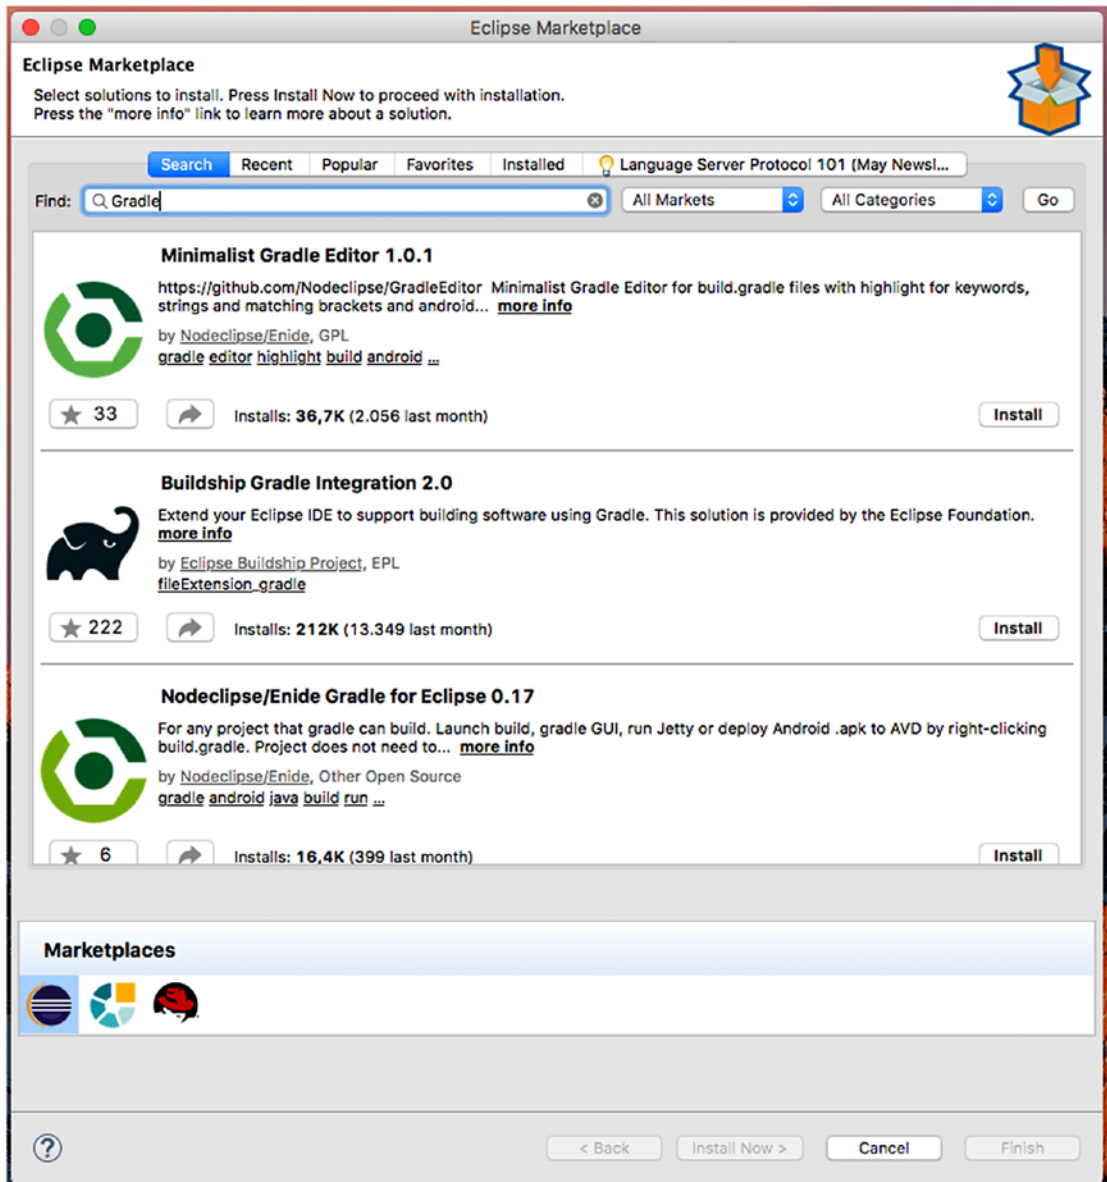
Eclipse Marketplace

Eclipse Marketplace

Select solutions to install. Press Install Now to proceed with installation.
Press the "more info" link to learn more about a solution.

Search | Recent | Popular | Favorites | Installed | Language Server Protocol 101 (May Newsl...

Find: Gradle | All Markets | All Categories | Go

Minimalist Gradle Editor 1.0.1

https://github.com/Nodeclipse/GradleEditor Minimalist Gradle Editor for build.gradle files with highlight for keywords, strings and matching brackets and android... more info

by Nodeclipse/Enide, GPL
gradle editor highlight build android ...

33 Installs: 36,7K (2.056 last month) Install

Buildship Gradle Integration 2.0

Extend your Eclipse IDE to support building software using Gradle. This solution is provided by the Eclipse Foundation. more info

by Eclipse Buildship Project, EPL
fileExtension_gradle

222 Installs: 212K (13.349 last month) Install

Nodeclipse/Enide Gradle for Eclipse 0.17

For any project that gradle can build. Launch build, gradle GUI, run Jetty or deploy Android .apk to AVD by right-clicking build.gradle. Project does not need to... more info

by Nodeclipse/Enide, Other Open Source
gradle android java build run ...

6 Installs: 16,4K (399 last month) Install

Marketplaces

?

< Back | Install Now > | Cancel | Finish